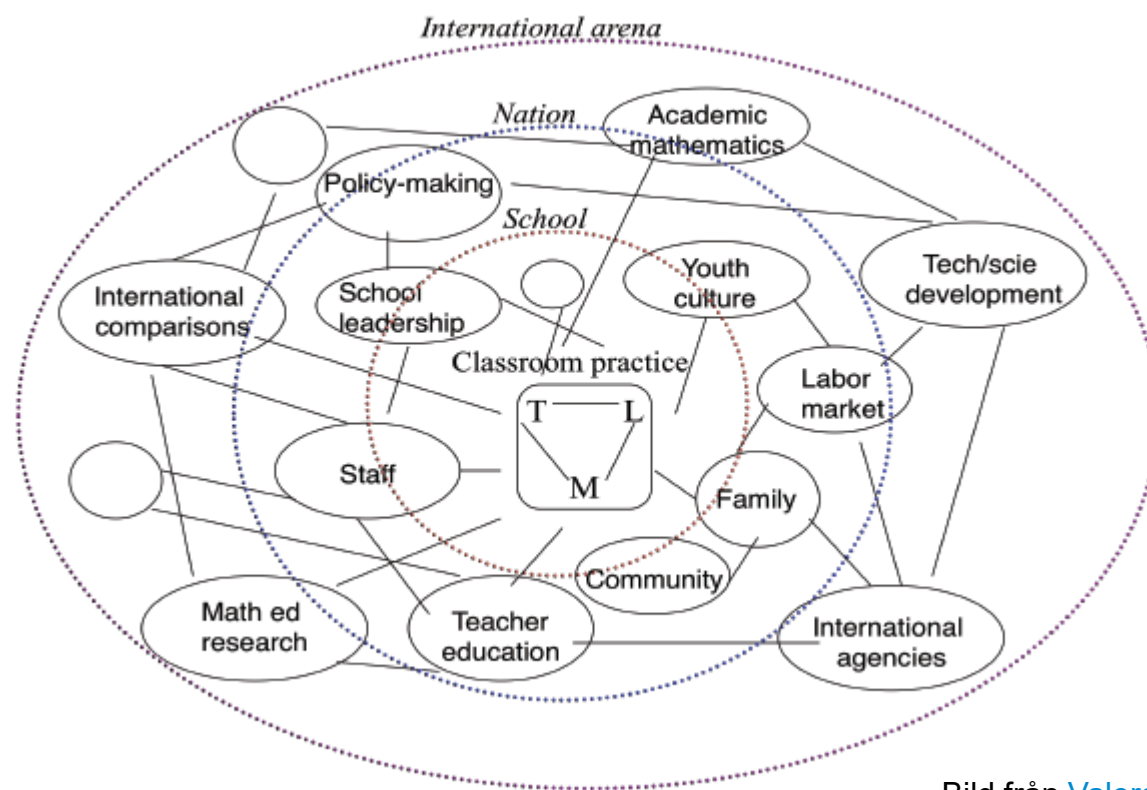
International arena

Nation

Academic mathematics

Policy-making

School

Tech/scie development

Youth culture

International comparisons

School leadership

Classroom practice

Labor market

T

L

M

Staff

Family

Community

Math ed research

Teacher education

International agencies

Bild från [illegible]